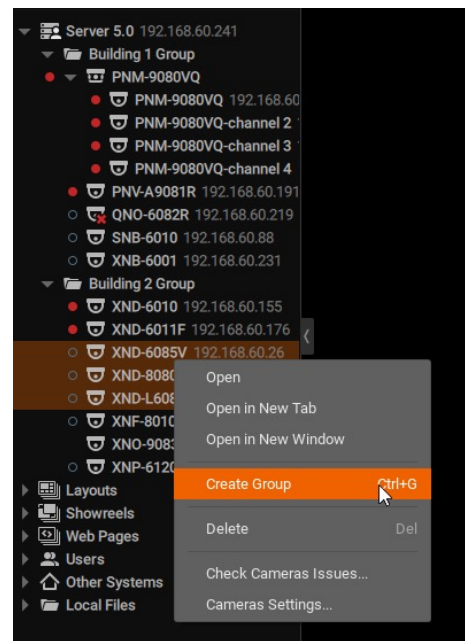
Server 5.0 192.168.60.241
Building 1 Group
PNM-9080VQ
PNM-9080VQ 192.168.60
PNM-9080VQ-channel 2
PNM-9080VQ-channel 3
PNM-9080VQ-channel 4
PNV-A9081R 192.168.60.191
QNO-6082R 192.168.60.219
SNB-6010 192.168.60.88
XNB-6001 192.168.60.231
Building 2 Group
XND-6010 192.168.60.155
XND-6011F 192.168.60.176
XND-6085V 192.168.60.26
XND-808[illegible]
XND-L60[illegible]
XNF-8010
XNO-908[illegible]
XNP-612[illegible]
Layouts
Showreels
Web Pages
Users
Other Systems
Local Files

Open
Open in New Tab
Open in New Window
Create Group Ctrl+G
Delete Del
Check Cameras Issues...
Cameras Settings...